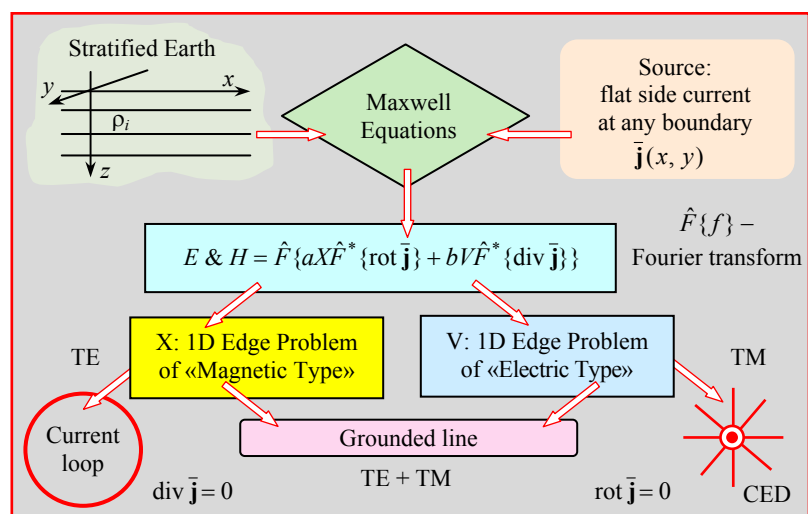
Stratified Earth

$y$

$x$

$\rho_i$

$z$

Maxwell Equations

Source: flat side current at any boundary $\bar{\mathbf{j}}(x, y)$

$E$ & $H = \hat{F}\{aX\hat{F}^*\{\text{rot}\,\bar{\mathbf{j}}\} + bV\hat{F}^*\{\text{div}\,\bar{\mathbf{j}}\}\}$

$\hat{F}\{f\}$ – Fourier transform

TE

X: 1D Edge Problem of «Magnetic Type»

V: 1D Edge Problem of «Electric Type»

TM

Current loop

Grounded line

TE + TM

div $\bar{\mathbf{j}} = 0$

rot $\bar{\mathbf{j}} = 0$

CED